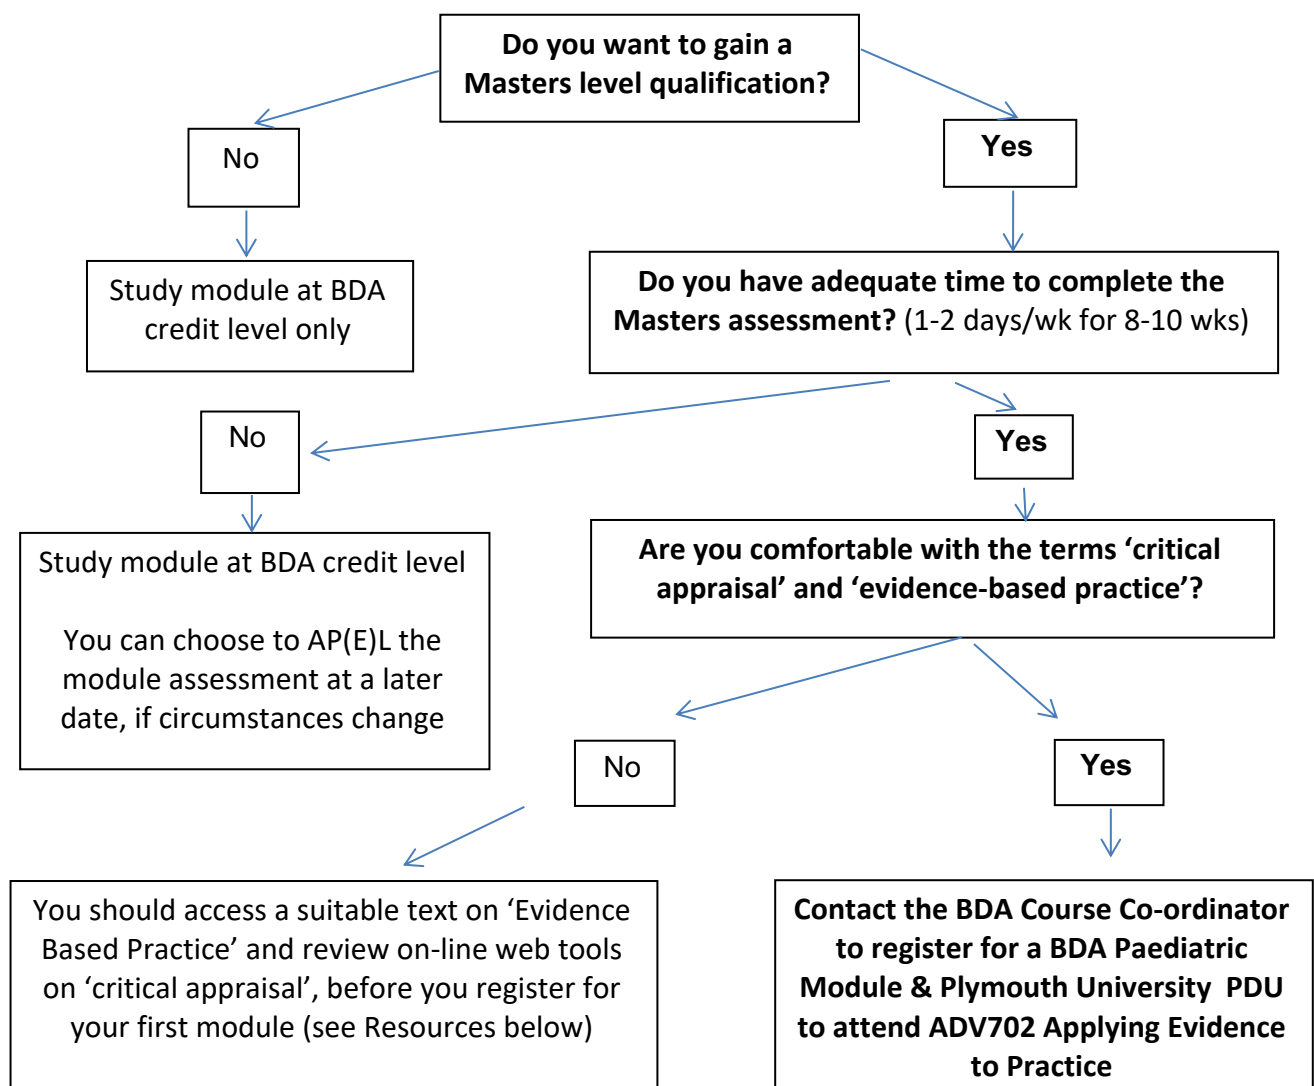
**Do you want to gain a Masters level qualification?**

No

Study module at BDA credit level only

**Yes**

**Do you have adequate time to complete the Masters assessment?** (1-2 days/wk for 8-10 wks)

No

Study module at BDA credit level

You can choose to AP(E)L the module assessment at a later date, if circumstances change

**Yes**

**Are you comfortable with the terms 'critical appraisal' and 'evidence-based practice'?**

No

You should access a suitable text on 'Evidence Based Practice' and review on-line web tools on 'critical appraisal', before you register for your first module (see Resources below)

**Yes**

**Contact the BDA Course Co-ordinator to register for a BDA Paediatric Module & Plymouth University PDU to attend ADV702 Applying Evidence to Practice**